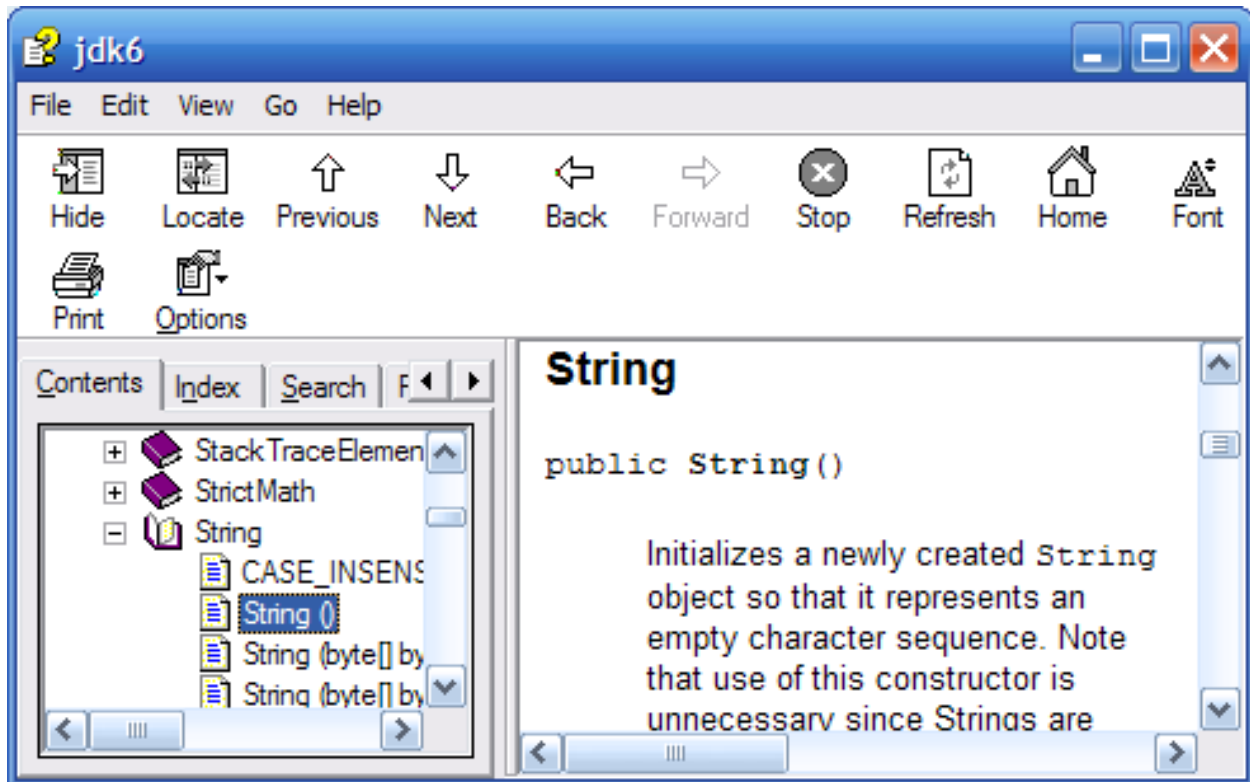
jdk6

File Edit View Go Help

Hide Locate Previous Next Back Forward Stop Refresh Home Font

Print Options

Contents Index Search F

StackTraceElemen
StrictMath
String
CASE_INSENS
String ()
String (byte[] by
String (byte[] by

String

public String()

Initializes a newly created String object so that it represents an empty character sequence. Note that use of this constructor is unnecessary since Strings are